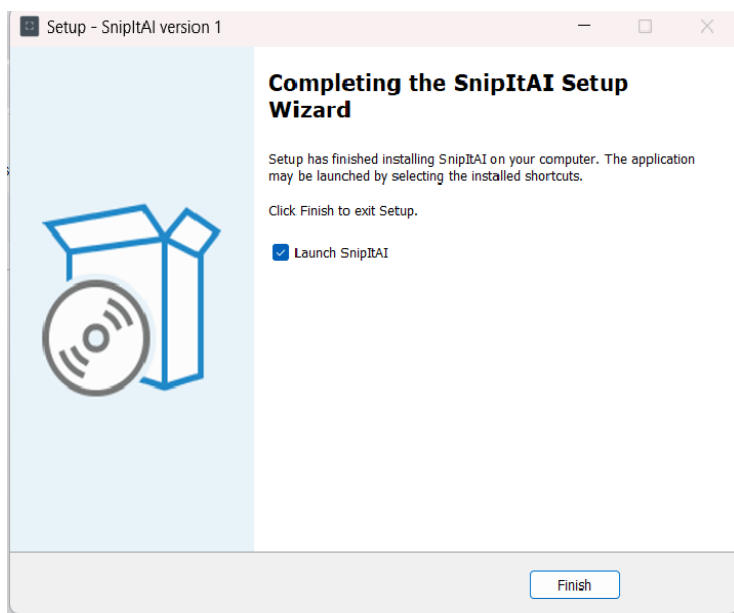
Setup - SnipItAI version 1

Completing the SnipItAI Setup Wizard

Setup has finished installing SnipItAI on your computer. The application may be launched by selecting the installed shortcuts.

Click Finish to exit Setup.

Launch SnipItAI

Finish